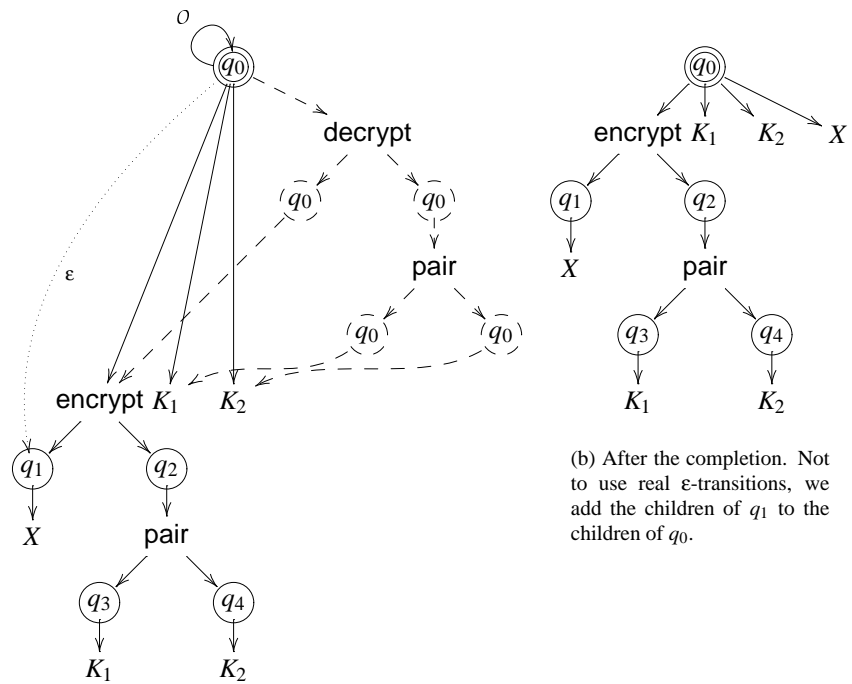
$\mathcal{O}$

$q_0$

decrypt

$q_0$

$q_0$

$\varepsilon$

pair

$q_0$

$q_0$

encrypt $K_1$ $K_2$

$q_1$

$q_2$

$X$

pair

$q_3$

$q_4$

$K_1$

$K_2$

$q_0$

encrypt $K_1$ $K_2$ $X$

$q_1$

$q_2$

$X$

pair

$q_3$

$q_4$

$K_1$

$K_2$

(b) After the completion. Not to use real $\varepsilon$-transitions, we add the children of $q_1$ to the children of $q_0$.